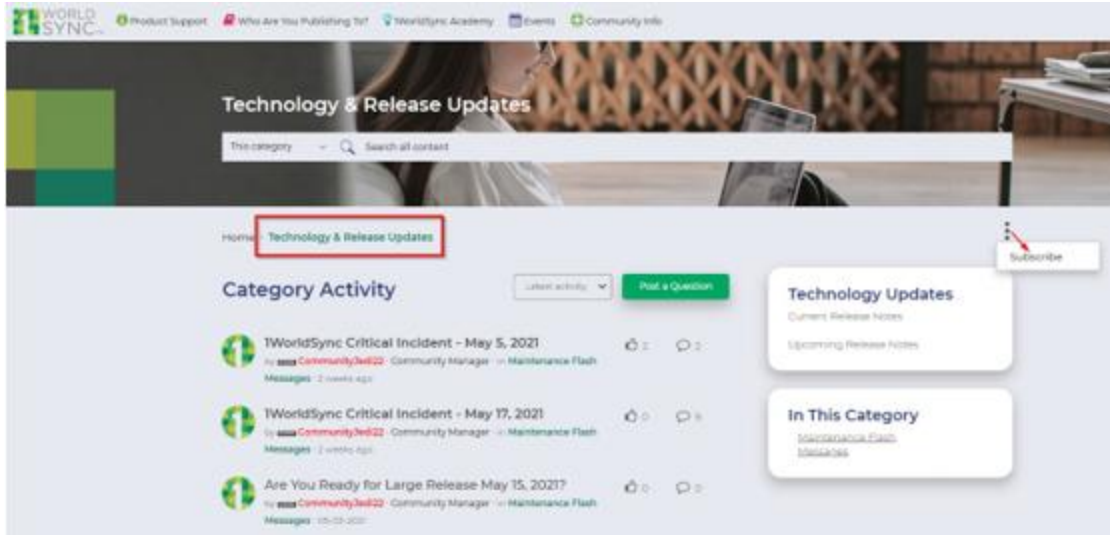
WORLD SYNC

Product Support
Who Are You Publishing To?
1WorldSync Academy
Events
Community Info

Technology & Release Updates

This category
Search all content

Home > Technology & Release Updates

Subscribe

Category Activity

Latest activity

Post a Question

1WorldSync Critical Incident - May 5, 2021
by Community3edi22 · Community Manager · in Maintenance Flash Messages · 2 weeks ago
2
2

1WorldSync Critical Incident - May 17, 2021
by Community3edi22 · Community Manager · in Maintenance Flash Messages · 2 weeks ago
0
0

Are You Ready for Large Release May 15, 2021?
by Community3edi22 · Community Manager · in Maintenance Flash Messages · 05-03-2021
0
0

Technology Updates
Current Release Notes
Upcoming Release Notes

In This Category
Maintenance Flash Messages